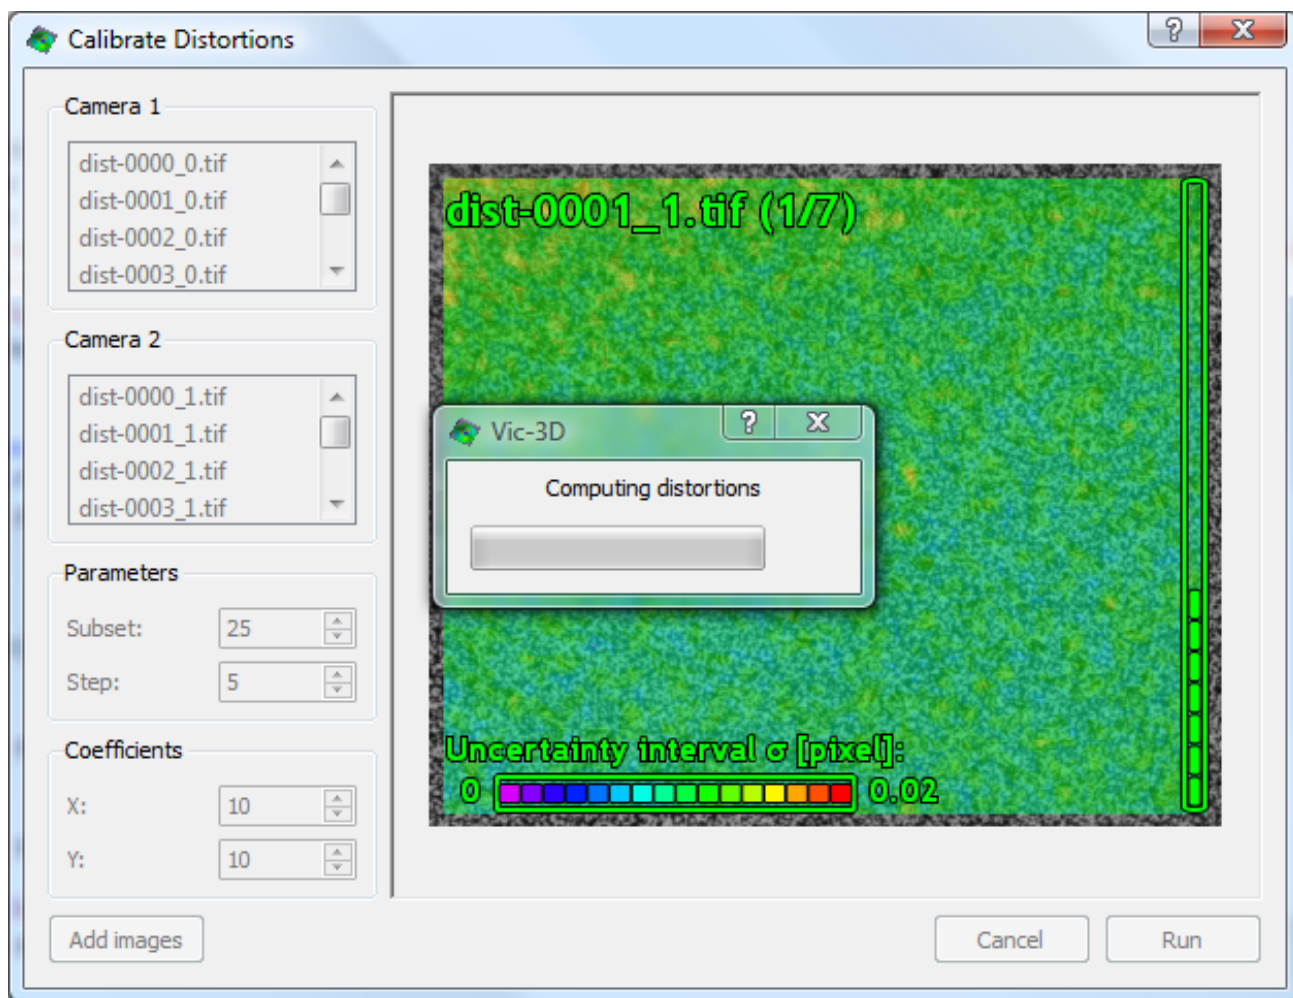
Calibrate Distortions

?

X

Camera 1

dist-0000_0.tif
dist-0001_0.tif
dist-0002_0.tif
dist-0003_0.tif

Camera 2

dist-0000_1.tif
dist-0001_1.tif
dist-0002_1.tif
dist-0003_1.tif

Parameters

Subset: 25

Step: 5

Coefficients

X: 10

Y: 10

Add images

dist-0001_1.tif (1/7)

Vic-3D

?

X

Computing distortions

Uncertainty interval σ [pixel]:

0

0.02

Cancel

Run